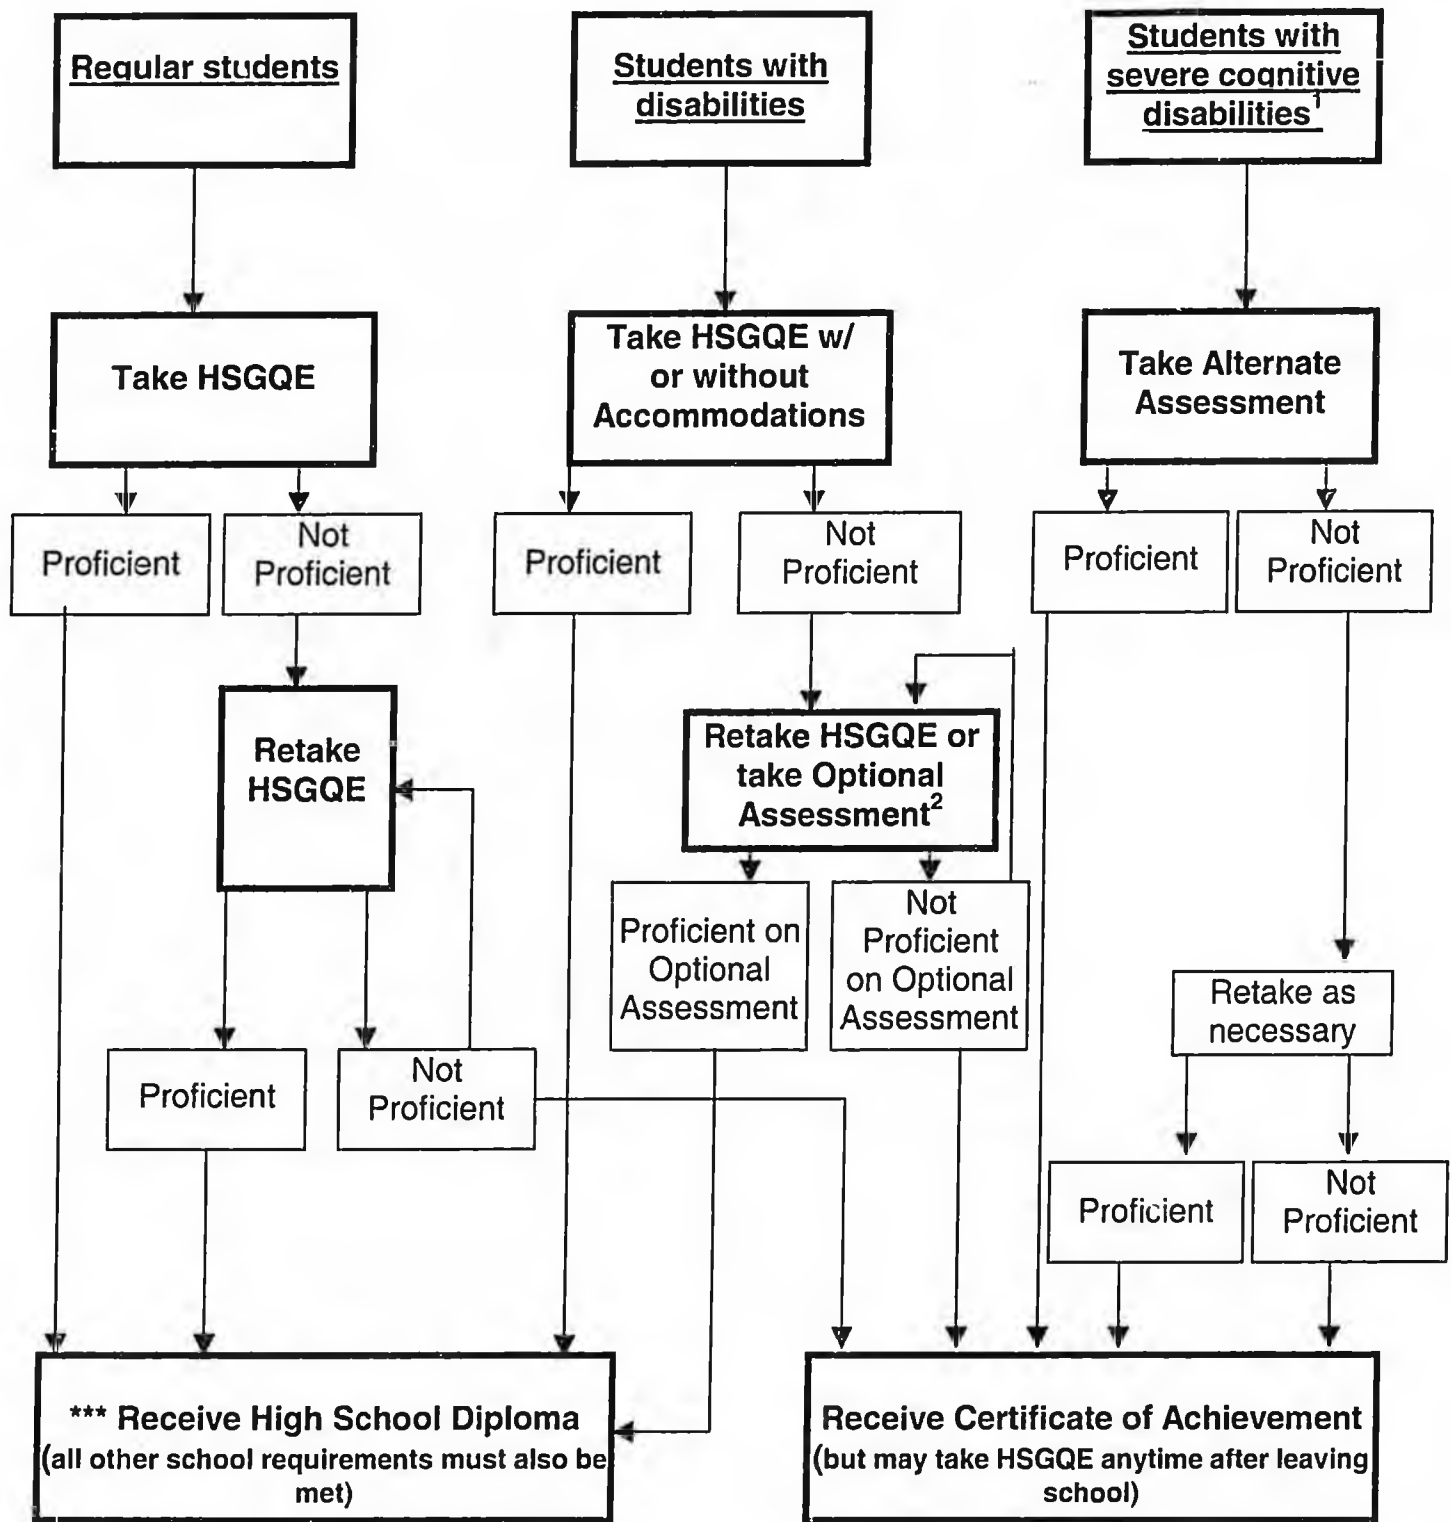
Regular students

Students with disabilities

Students with severe cognitive disabilities$^1$

Take HSGQE

Take HSGQE w/ or without Accommodations

Take Alternate Assessment

Proficient

Not Proficient

Proficient

Not Proficient

Proficient

Not Proficient

Retake HSGQE

Retake HSGQE or take Optional Assessment$^2$

Proficient on Optional Assessment

Not Proficient on Optional Assessment

Retake as necessary

Proficient

Not Proficient

Proficient

Not Proficient

*** Receive High School Diploma (all other school requirements must also be met)

Receive Certificate of Achievement (but may take HSGQE anytime after leaving school)